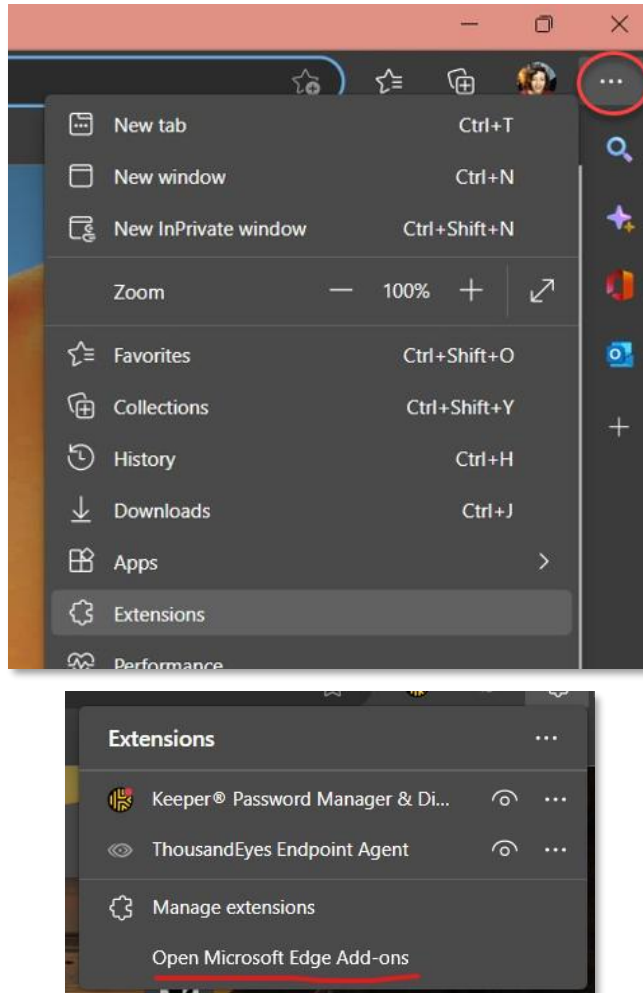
New tab Ctrl+T
New window Ctrl+N
New InPrivate window Ctrl+Shift+N
Zoom — 100% +
Favorites Ctrl+Shift+O
Collections Ctrl+Shift+Y
History Ctrl+H
Downloads Ctrl+J
Apps
Extensions
Performance

Extensions
Keeper® Password Manager & Di...
ThousandEyes Endpoint Agent
Manage extensions
Open Microsoft Edge Add-ons